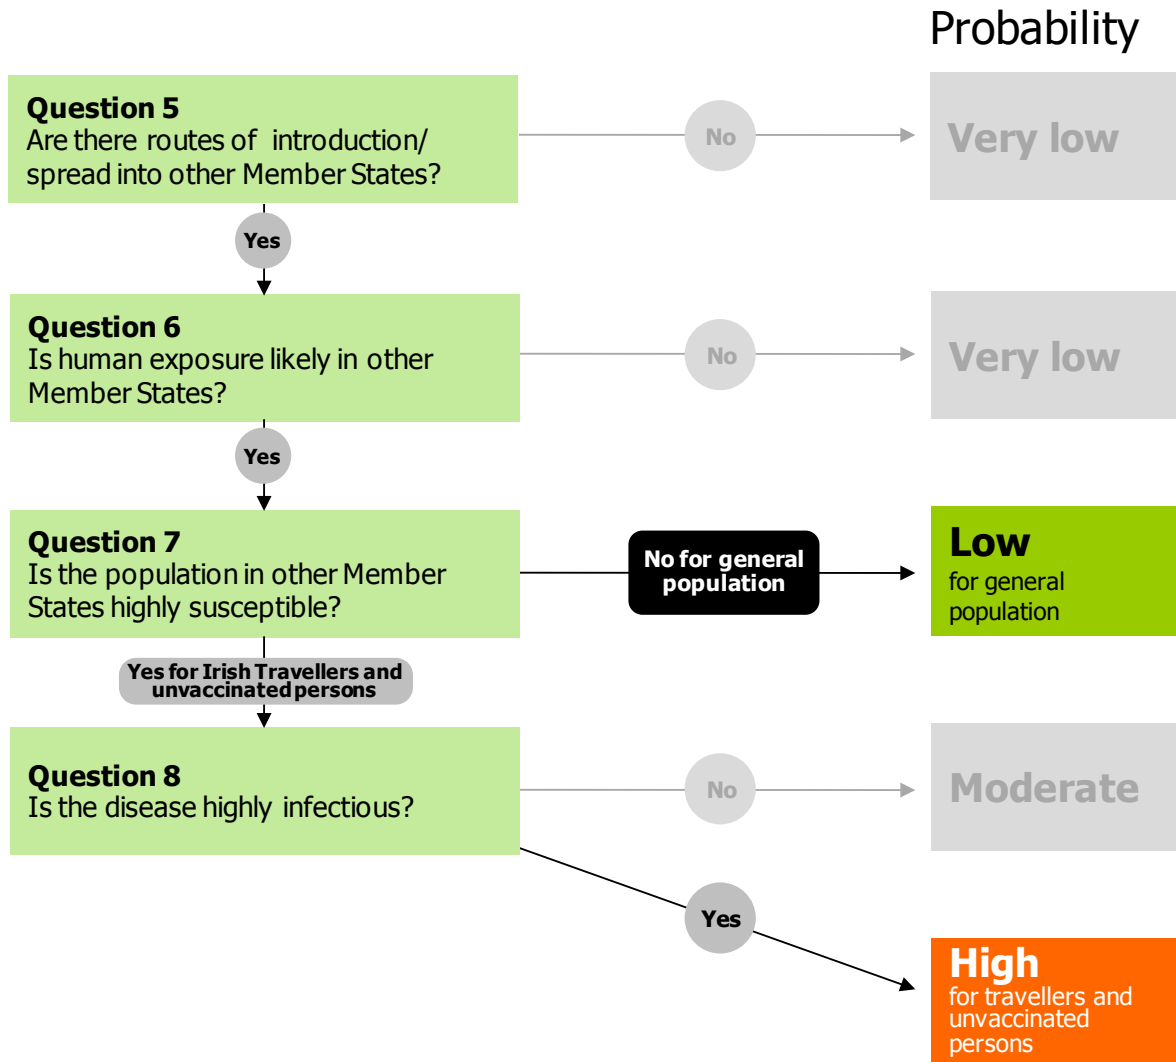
Probability

**Question 5**
Are there routes of introduction/ spread into other Member States?

No

Very low

Yes

**Question 6**
Is human exposure likely in other Member States?

No

Very low

Yes

**Question 7**
Is the population in other Member States highly susceptible?

No for general population

**Low**
for general population

Yes for Irish Travellers and unvaccinated persons

**Question 8**
Is the disease highly infectious?

No

Moderate

Yes

**High**
for travellers and unvaccinated persons